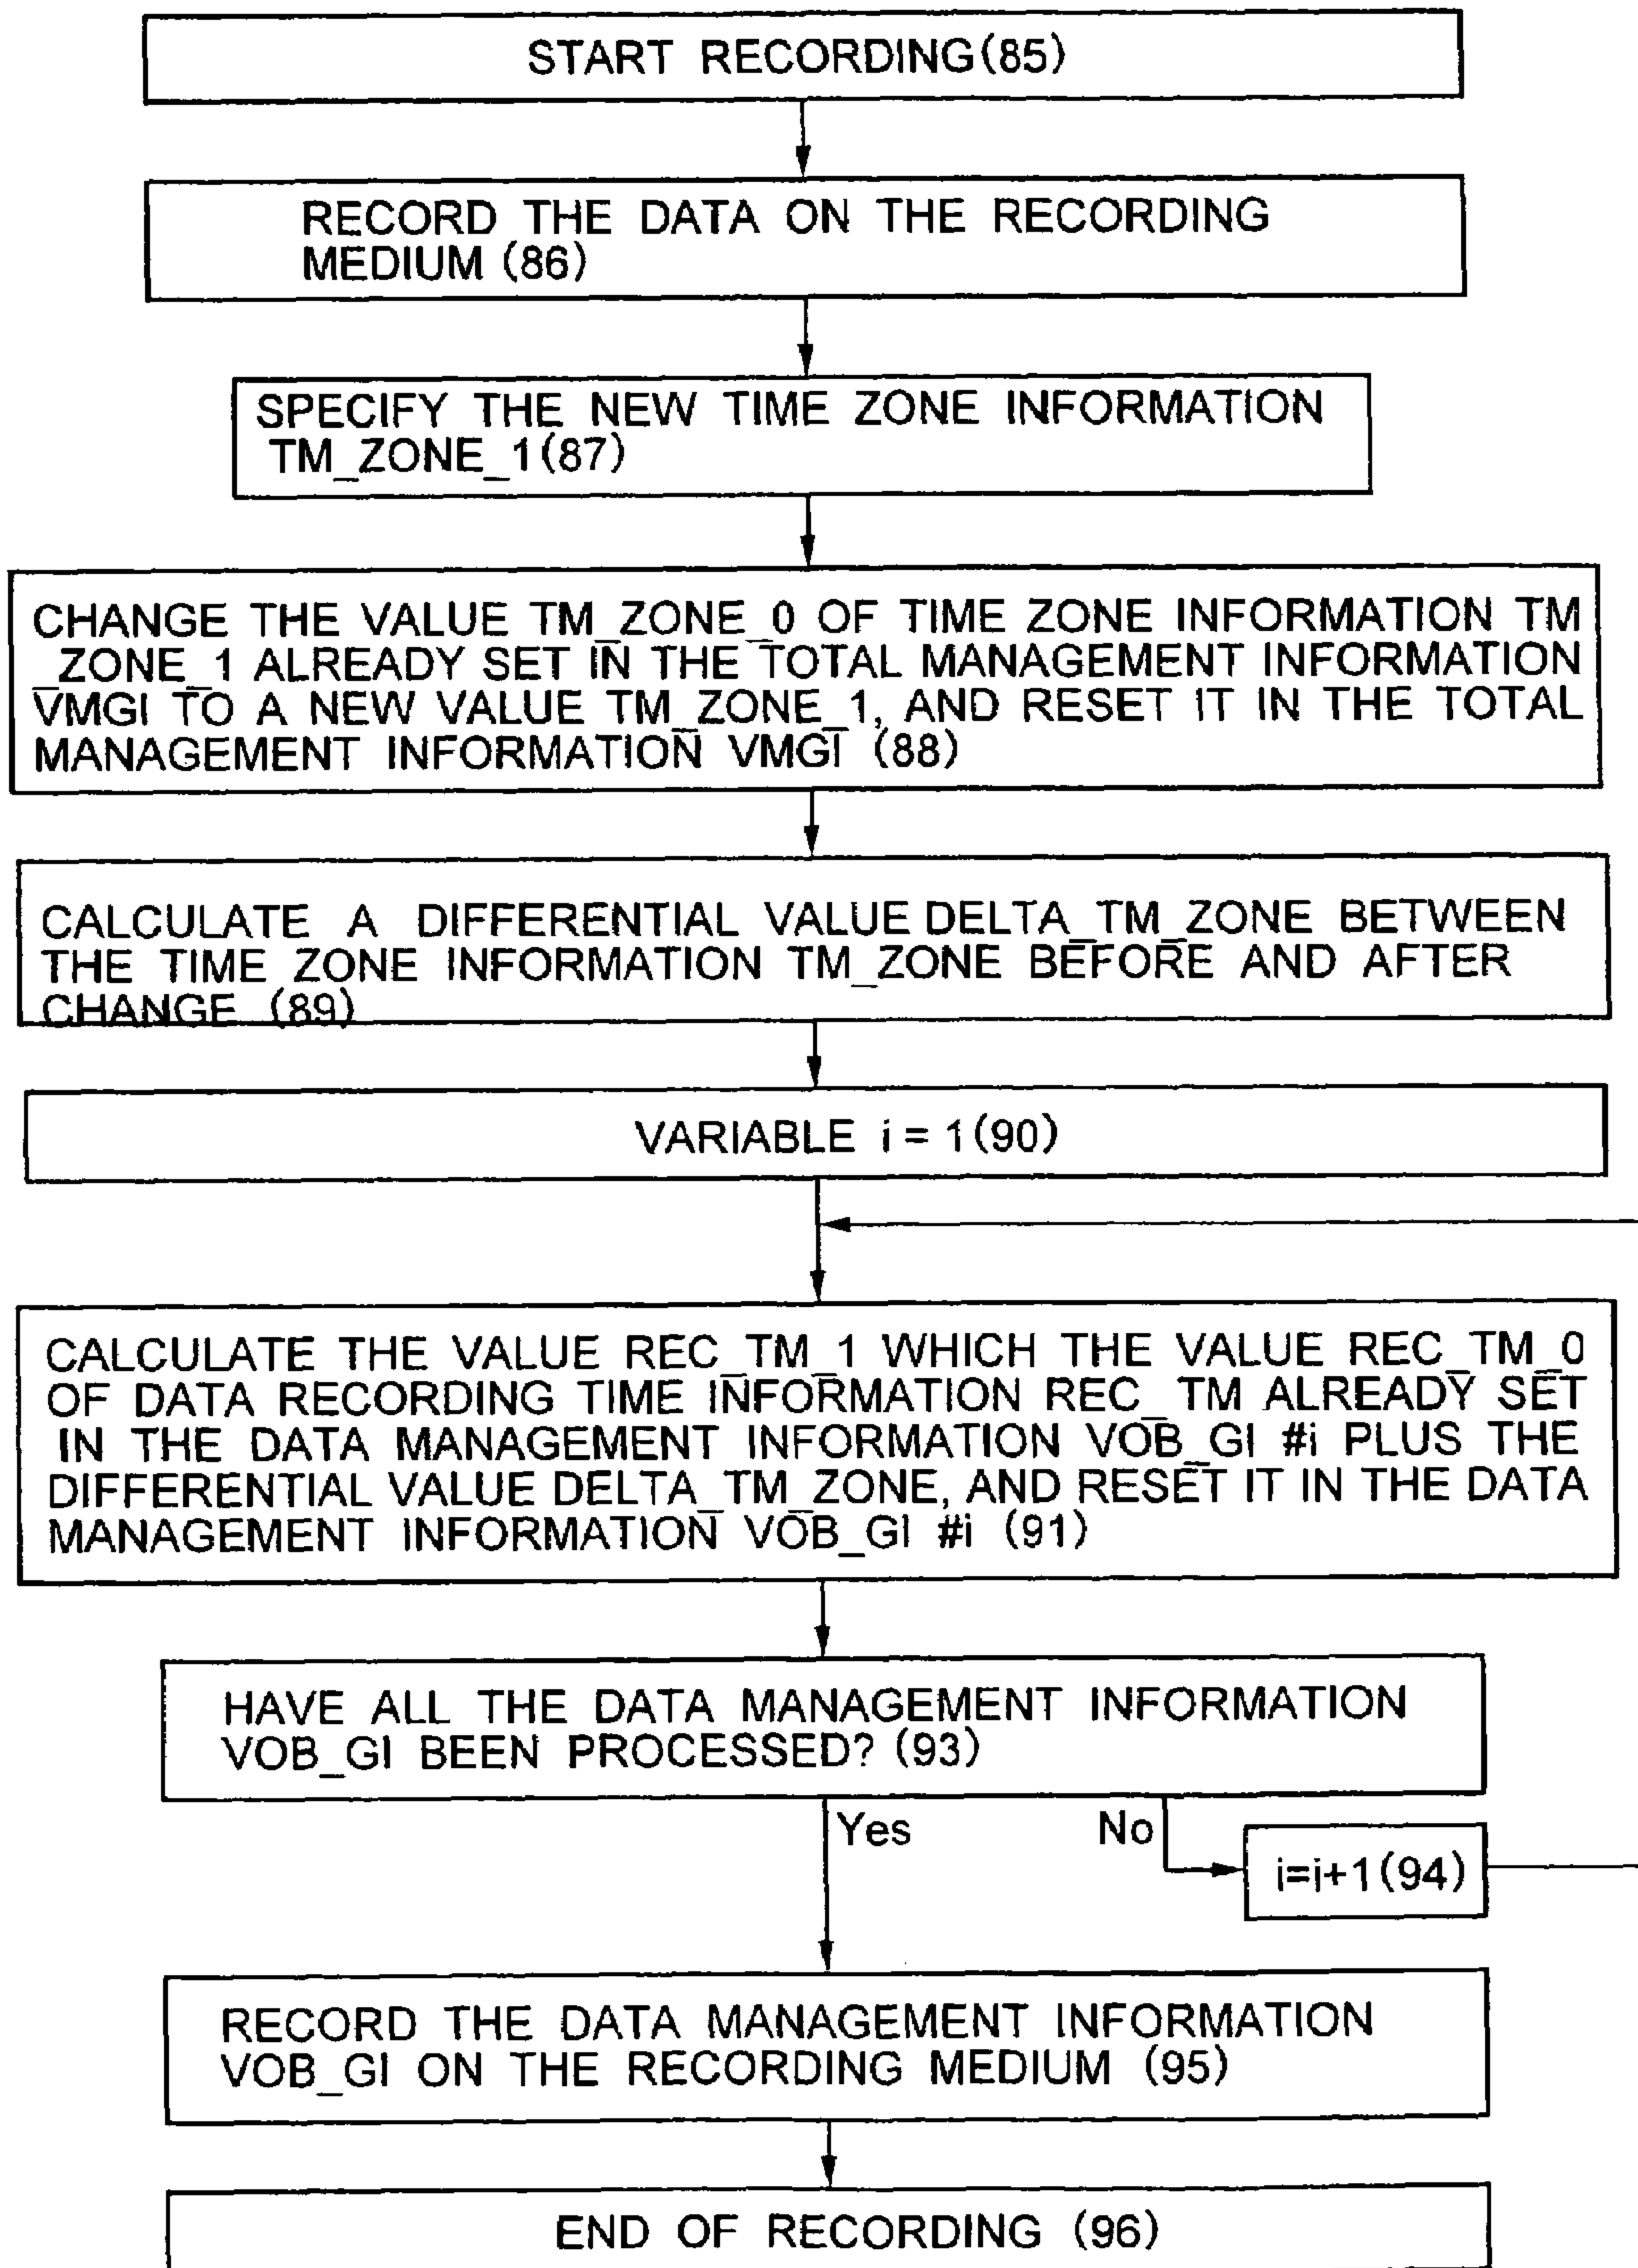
START RECORDING(85)

RECORD THE DATA ON THE RECORDING MEDIUM (86)

SPECIFY THE NEW TIME ZONE INFORMATION TM_ZONE_1(87)

CHANGE THE VALUE TM_ZONE_0 OF TIME ZONE INFORMATION TM_ZONE_1 ALREADY SET IN THE TOTAL MANAGEMENT INFORMATION VMGI TO A NEW VALUE TM_ZONE_1, AND RESET IT IN THE TOTAL MANAGEMENT INFORMATION VMGI (88)

CALCULATE A DIFFERENTIAL VALUE DELTA_TM_ZONE BETWEEN THE TIME ZONE INFORMATION TM_ZONE BEFORE AND AFTER CHANGE (89)

VARIABLE i = 1(90)

CALCULATE THE VALUE REC_TM_1 WHICH THE VALUE REC_TM_0 OF DATA RECORDING TIME INFORMATION REC_TM ALREADY SET IN THE DATA MANAGEMENT INFORMATION VOB_GI #i PLUS THE DIFFERENTIAL VALUE DELTA_TM_ZONE, AND RESET IT IN THE DATA MANAGEMENT INFORMATION VOB_GI #i (91)

HAVE ALL THE DATA MANAGEMENT INFORMATION VOB_GI BEEN PROCESSED? (93)

Yes

No

i=i+1(94)

RECORD THE DATA MANAGEMENT INFORMATION VOB_GI ON THE RECORDING MEDIUM (95)

END OF RECORDING (96)